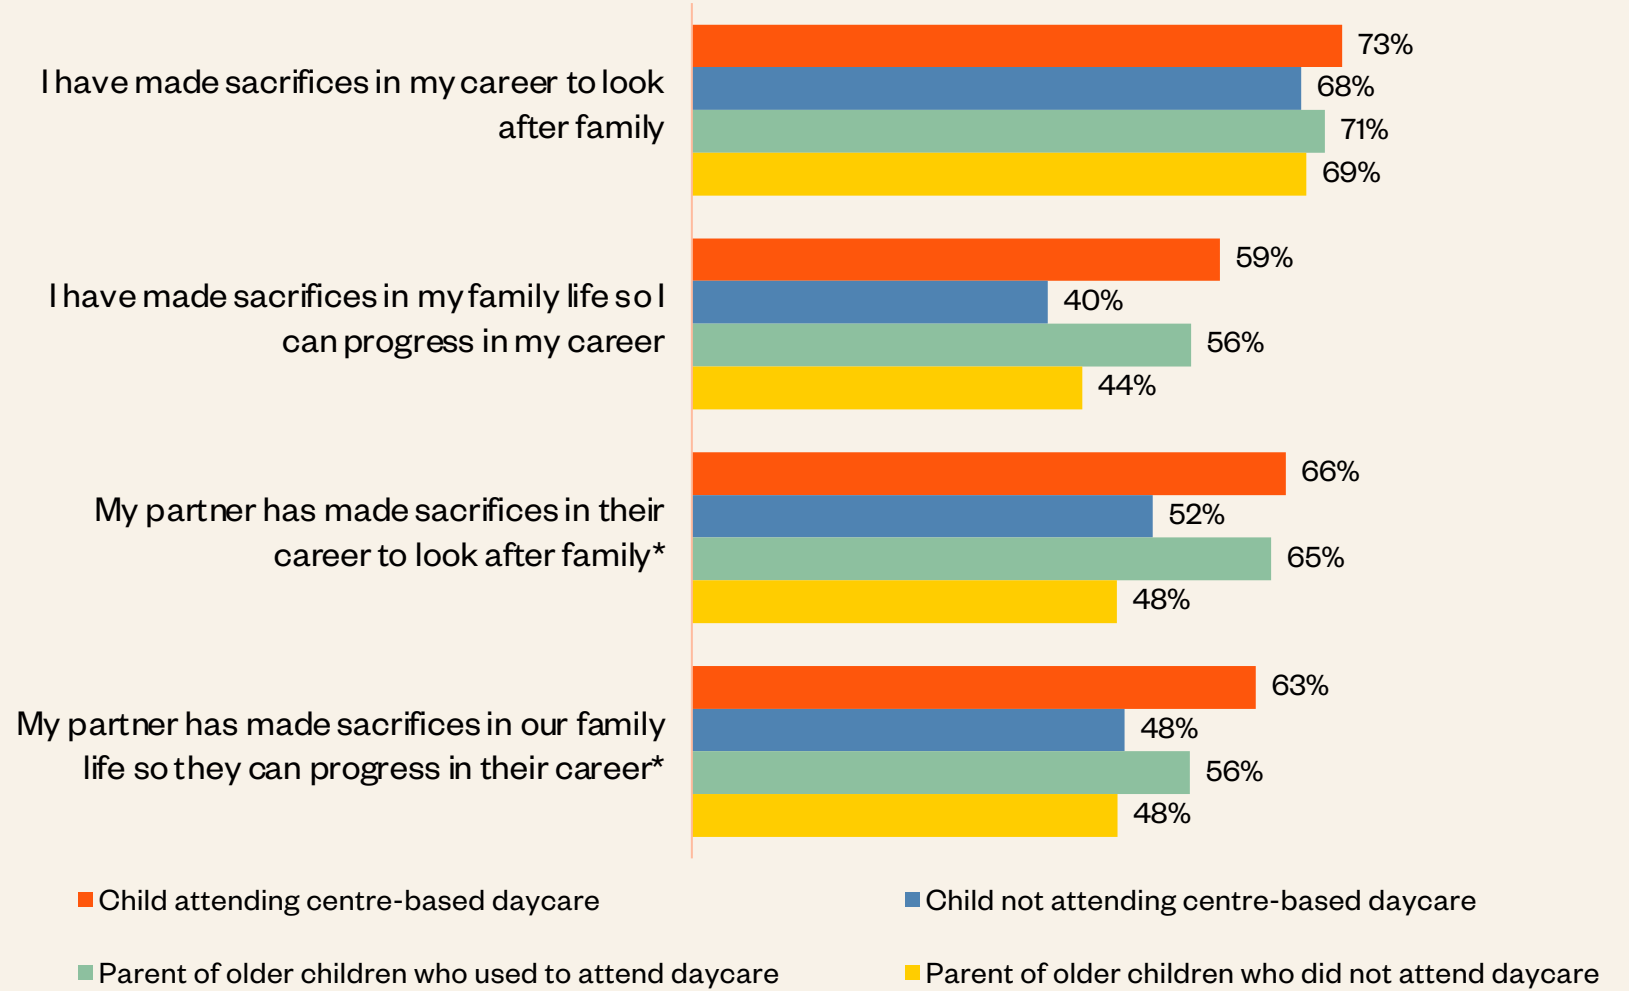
I have made sacrifices in my career to look after family

73%
68%
71%
69%

I have made sacrifices in my family life so I can progress in my career

59%
40%
56%
44%

My partner has made sacrifices in their career to look after family*

66%
52%
65%
48%

My partner has made sacrifices in our family life so they can progress in their career*

63%
48%
56%
48%

Child attending centre-based daycare
Child not attending centre-based daycare
Parent of older children who used to attend daycare
Parent of older children who did not attend daycare